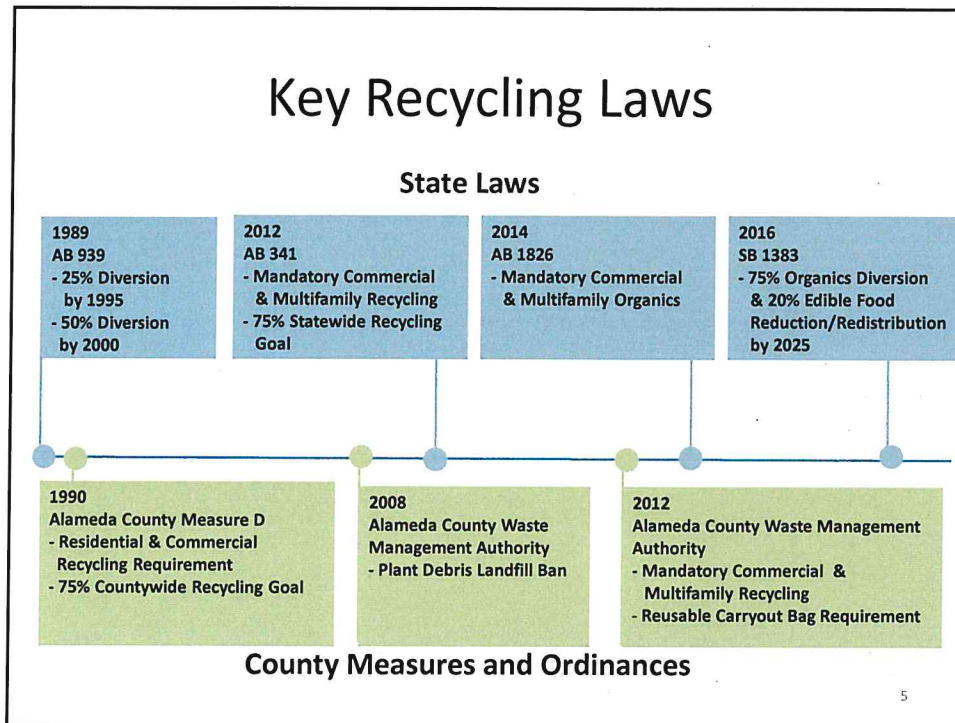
Key Recycling Laws

State Laws

1989
AB 939
- 25% Diversion by 1995
- 50% Diversion by 2000

2012
AB 341
- Mandatory Commercial & Multifamily Recycling
- 75% Statewide Recycling Goal

2014
AB 1826
- Mandatory Commercial & Multifamily Organics

2016
SB 1383
- 75% Organics Diversion & 20% Edible Food Reduction/Redistribution by 2025

1990
Alameda County Measure D
- Residential & Commercial Recycling Requirement
- 75% Countywide Recycling Goal

2008
Alameda County Waste Management Authority
- Plant Debris Landfill Ban

2012
Alameda County Waste Management Authority
- Mandatory Commercial & Multifamily Recycling
- Reusable Carryout Bag Requirement

County Measures and Ordinances

5